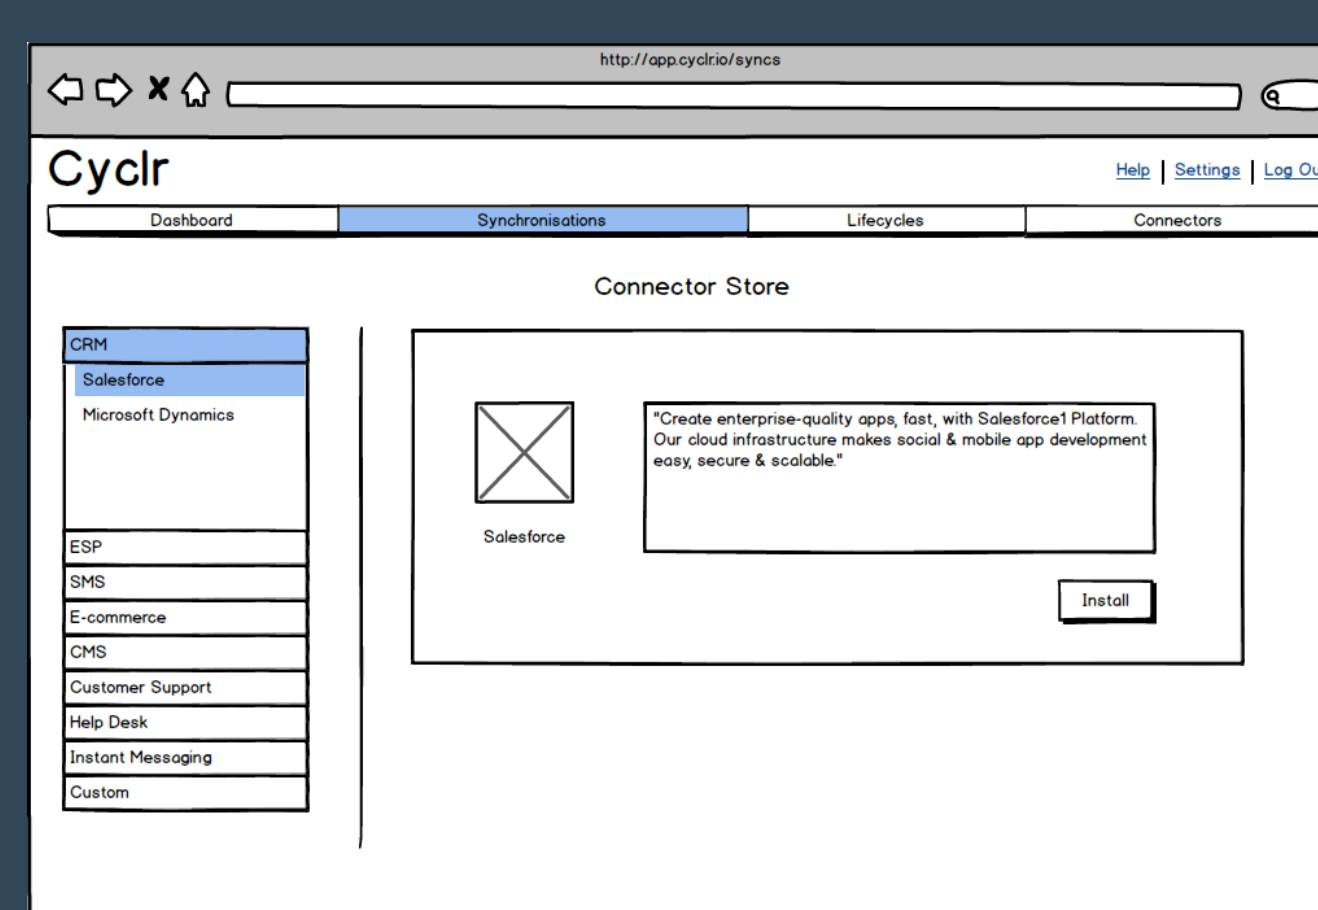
http://app.cyclr.io/syncs

Cyclr

Help | Settings | Log Ou

Dashboard
Synchronisations
Lifecycles
Connectors

Connector Store

CRM
Salesforce
Microsoft Dynamics
ESP
SMS
E-commerce
CMS
Customer Support
Help Desk
Instant Messaging
Custom

Salesforce

"Create enterprise-quality apps, fast, with Salesforce1 Platform. Our cloud infrastructure makes social & mobile app development easy, secure & scalable."

Install